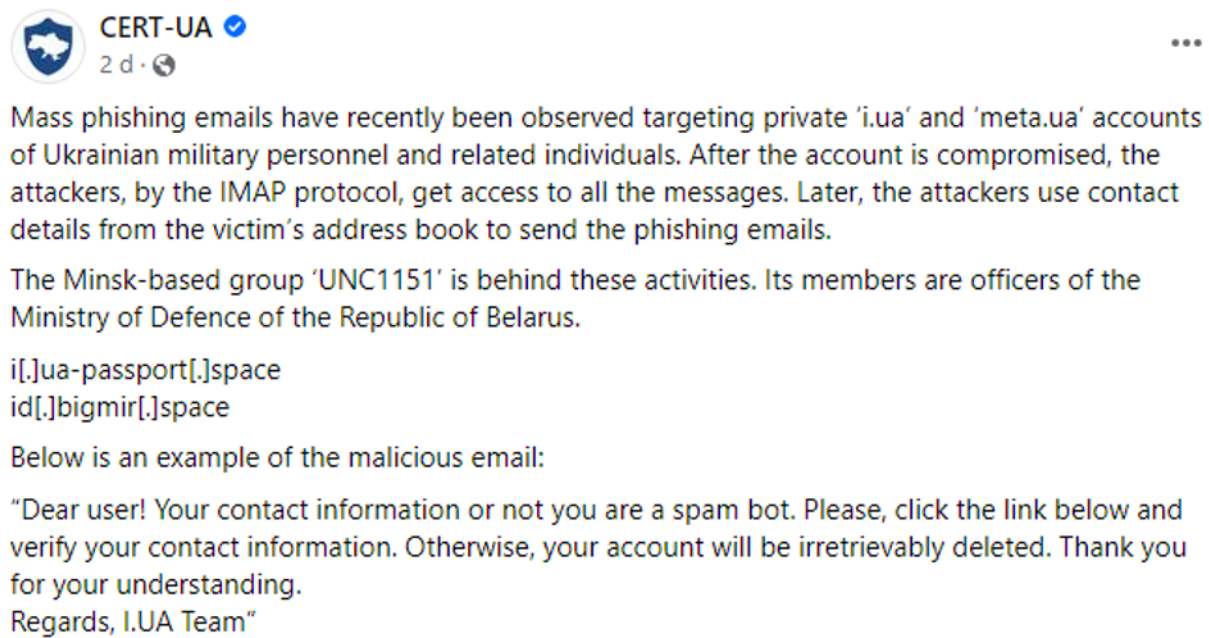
CERT-UA
2 d ·

Mass phishing emails have recently been observed targeting private 'i.ua' and 'meta.ua' accounts of Ukrainian military personnel and related individuals. After the account is compromised, the attackers, by the IMAP protocol, get access to all the messages. Later, the attackers use contact details from the victim's address book to send the phishing emails.

The Minsk-based group 'UNC1151' is behind these activities. Its members are officers of the Ministry of Defence of the Republic of Belarus.

i[.]ua-passport[.]space
id[.]bigmir[.]space

Below is an example of the malicious email:

"Dear user! Your contact information or not you are a spam bot. Please, click the link below and verify your contact information. Otherwise, your account will be irretrievably deleted. Thank you for your understanding.
Regards, I.UA Team"